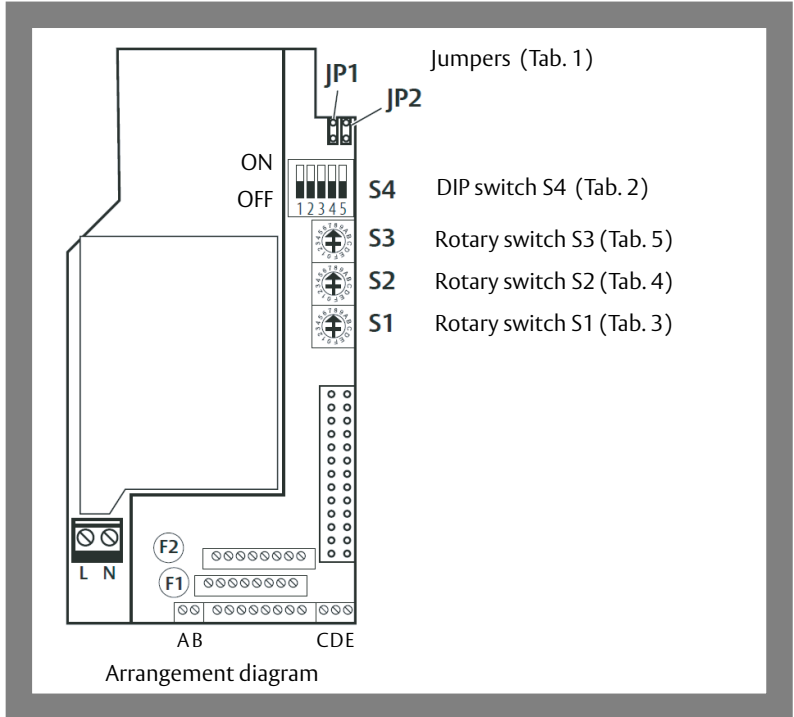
Jumpers (Tab. 1)

JP1

JP2

ON

OFF

1 2 3 4 5

S4 DIP switch S4 (Tab. 2)

S3 Rotary switch S3 (Tab. 5)

S2 Rotary switch S2 (Tab. 4)

S1 Rotary switch S1 (Tab. 3)

F2

F1

L N

A B

C D E

Arrangement diagram